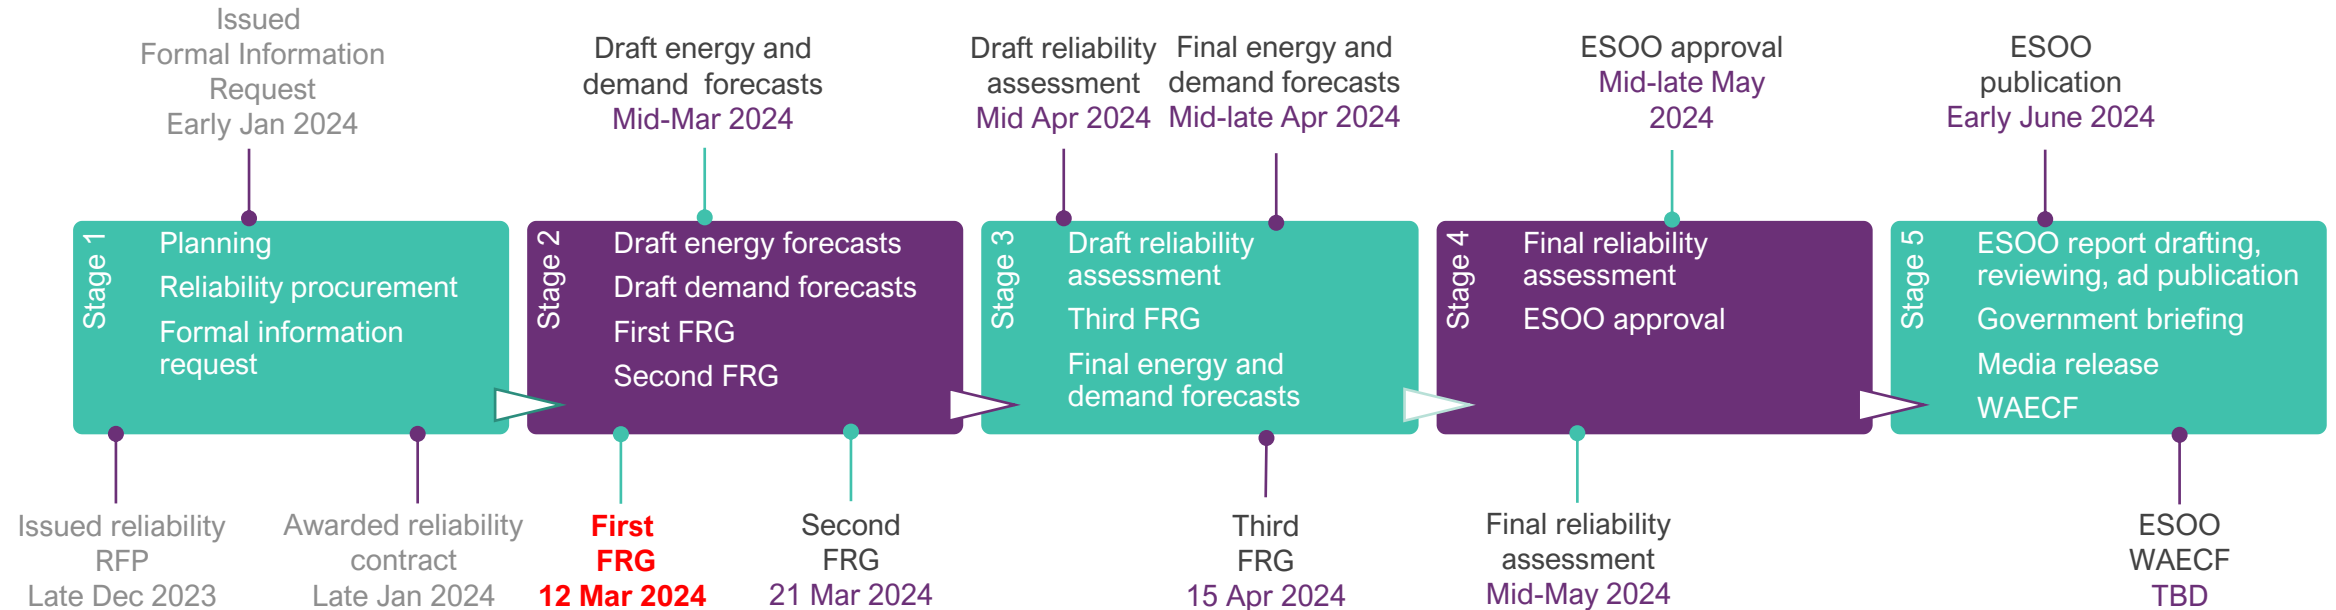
Issued
Formal Information
Request
Early Jan 2024

Draft energy and
demand forecasts
Mid-Mar 2024

Draft reliability
assessment
Mid Apr 2024

Final energy and
demand forecasts
Mid-late Apr 2024

ESOO approval
Mid-late May
2024

ESOO
publication
Early June 2024

Stage 1

Planning

Reliability procurement

Formal information request

Stage 2

Draft energy forecasts

Draft demand forecasts

First FRG

Second FRG

Stage 3

Draft reliability assessment

Third FRG

Final energy and demand forecasts

Stage 4

Final reliability assessment

ESOO approval

Stage 5

ESOO report drafting, reviewing, ad publication

Government briefing

Media release

WAECF

Issued reliability
RFP
Late Dec 2023

Awarded reliability
contract
Late Jan 2024

First
FRG
12 Mar 2024

Second
FRG
21 Mar 2024

Third
FRG
15 Apr 2024

Final reliability
assessment
Mid-May 2024

ESOO
WAECF
TBD